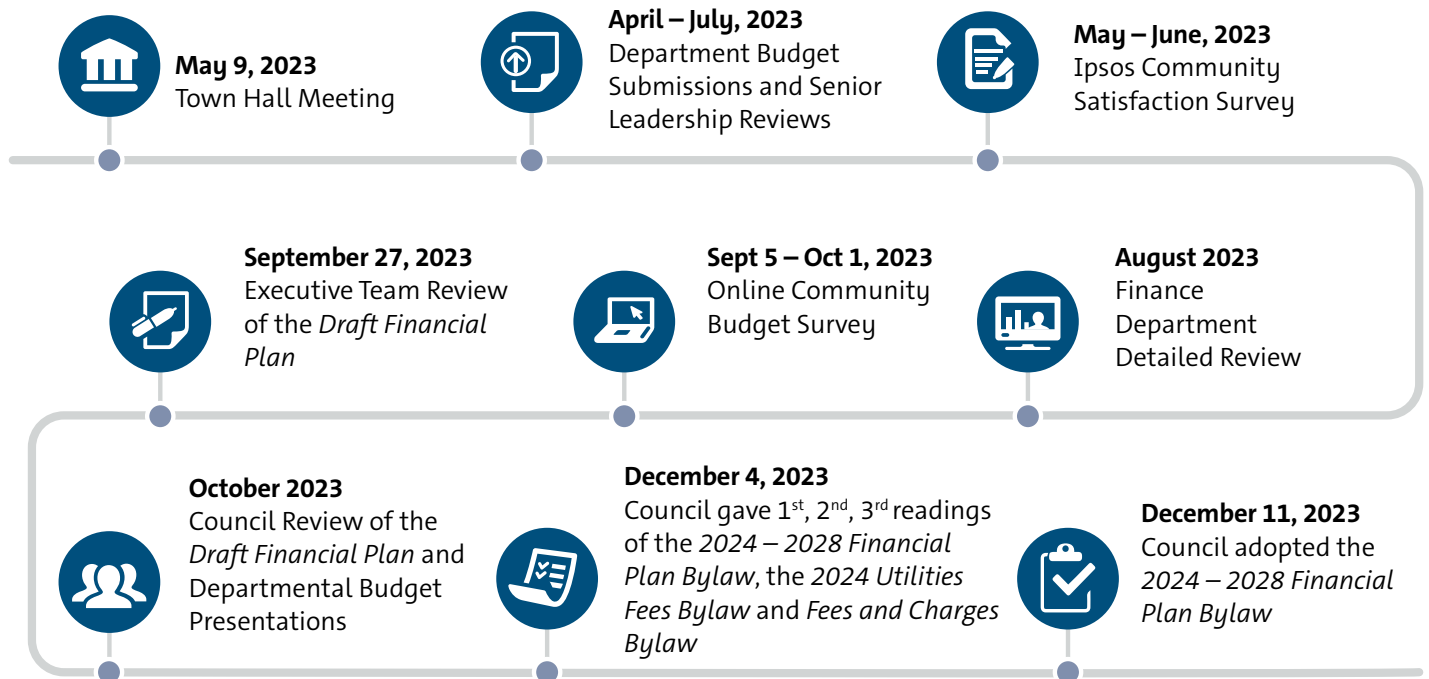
**May 9, 2023**
Town Hall Meeting

**April – July, 2023**
Department Budget Submissions and Senior Leadership Reviews

**May – June, 2023**
Ipsos Community Satisfaction Survey

**August 2023**
Finance Department Detailed Review

**Sept 5 – Oct 1, 2023**
Online Community Budget Survey

**September 27, 2023**
Executive Team Review of the *Draft Financial Plan*

**October 2023**
Council Review of the *Draft Financial Plan* and Departmental Budget Presentations

**December 4, 2023**
Council gave 1$^{st}$, 2$^{nd}$, 3$^{rd}$ readings of the *2024 – 2028 Financial Plan Bylaw*, the *2024 Utilities Fees Bylaw* and *Fees and Charges Bylaw*

**December 11, 2023**
Council adopted the *2024 – 2028 Financial Plan Bylaw*